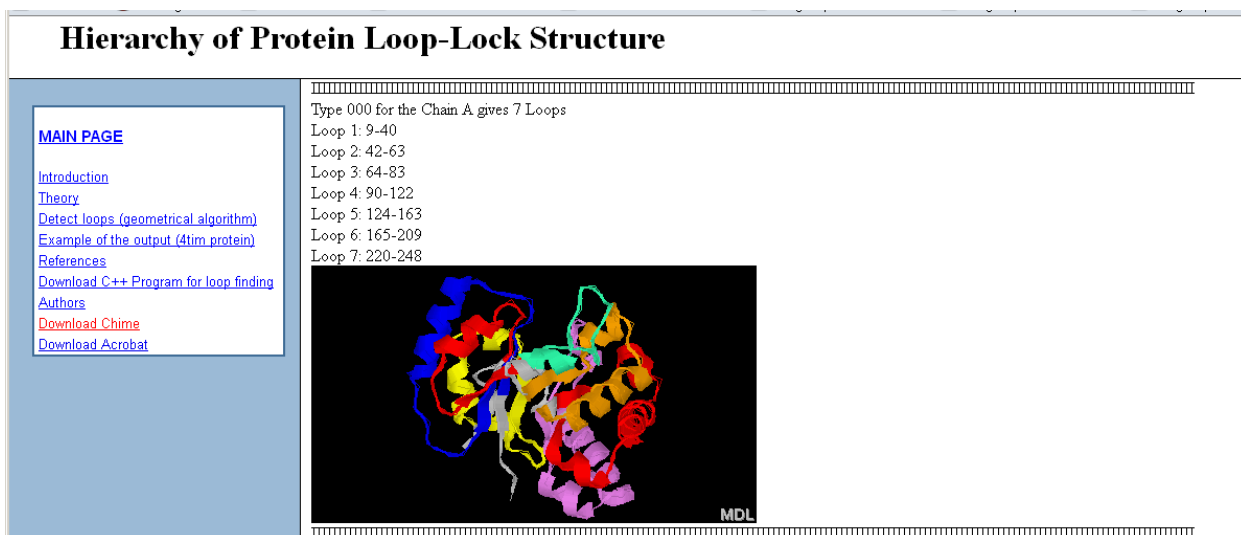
Hierarchy of Protein Loop-Lock Structure

MAIN PAGE

Introduction
Theory
Detect loops (geometrical algorithm)
Example of the output (4tim protein)
References
Download C++ Program for loop finding
Authors
Download Chime
Download Acrobat

Type 000 for the Chain A gives 7 Loops
Loop 1: 9-40
Loop 2: 42-63
Loop 3: 64-83
Loop 4: 90-122
Loop 5: 124-163
Loop 6: 165-209
Loop 7: 220-248

MDL